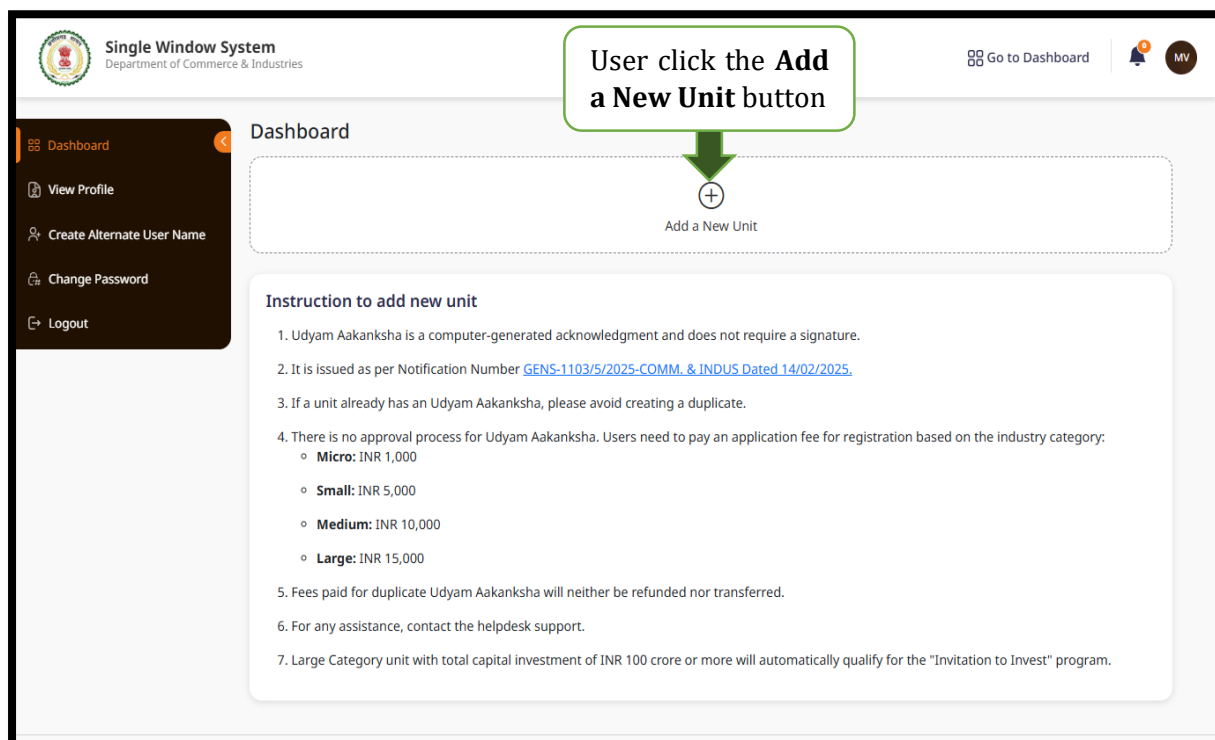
Single Window System
Department of Commerce & Industries

User click the **Add a New Unit** button

Go to Dashboard

0

MV

Dashboard

View Profile

Create Alternate User Name

Change Password

Logout

Dashboard

Add a New Unit

Instruction to add new unit

1. Udyam Aakanksha is a computer-generated acknowledgment and does not require a signature.

2. It is issued as per Notification Number GENS-1103/5/2025-COMM. & INDUS Dated 14/02/2025.

3. If a unit already has an Udyam Aakanksha, please avoid creating a duplicate.

4. There is no approval process for Udyam Aakanksha. Users need to pay an application fee for registration based on the industry category:
- **Micro:** INR 1,000
- **Small:** INR 5,000
- **Medium:** INR 10,000
- **Large:** INR 15,000

5. Fees paid for duplicate Udyam Aakanksha will neither be refunded nor transferred.

6. For any assistance, contact the helpdesk support.

7. Large Category unit with total capital investment of INR 100 crore or more will automatically qualify for the "Invitation to Invest" program.